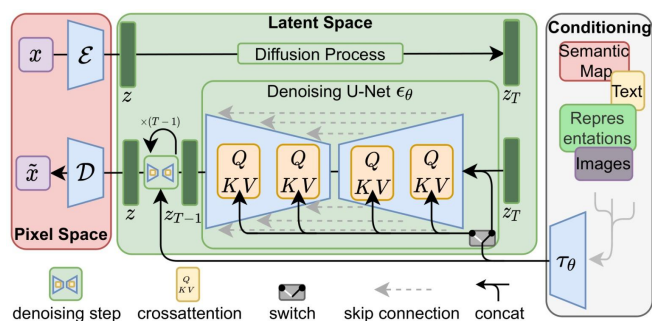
Latent Space

Conditioning

$x$

$\mathcal{E}$

$z$

Diffusion Process

$z_T$

Semantic Map

Text

Repres entations

Images

Denoising U-Net $\epsilon_\theta$

$\times(T-1)$

$\tilde{x}$

$\mathcal{D}$

$z$

$z_{T-1}$

$Q$ $KV$

$Q$ $KV$

$Q$ $KV$

$Q$ $KV$

$z_T$

Pixel Space

$\tau_\theta$

denoising step

$Q$ $KV$ crossattention

switch

skip connection

concat